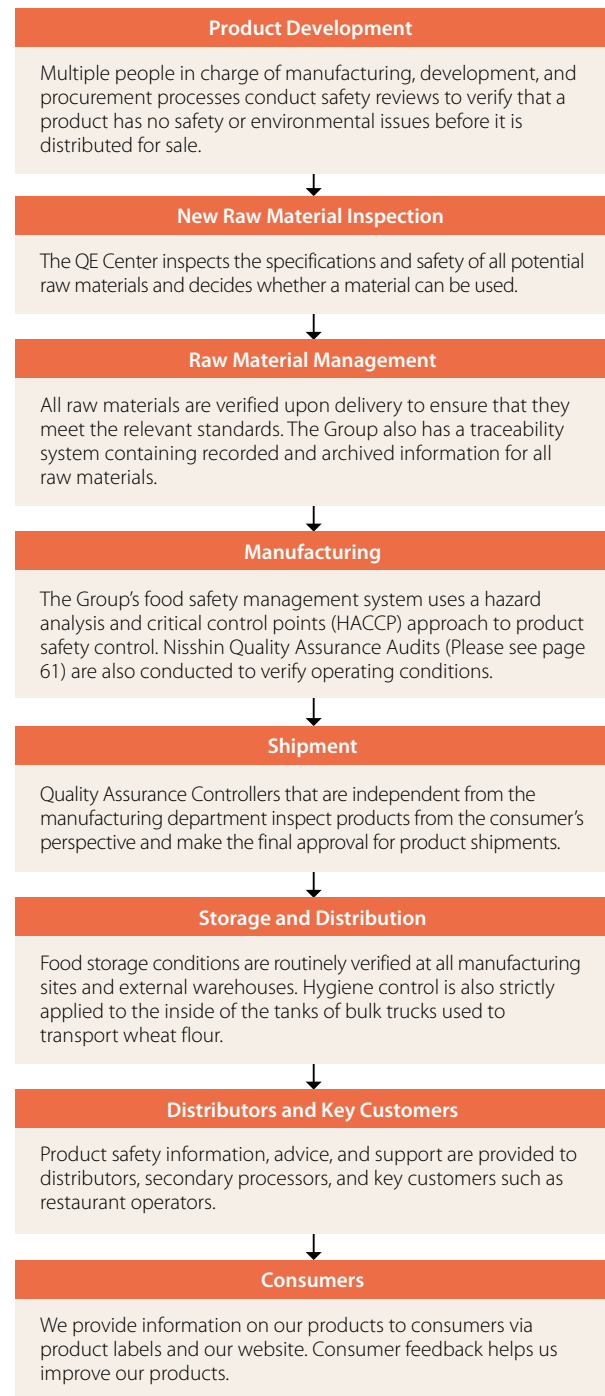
Product Development

Multiple people in charge of manufacturing, development, and procurement processes conduct safety reviews to verify that a product has no safety or environmental issues before it is distributed for sale.

New Raw Material Inspection

The QE Center inspects the specifications and safety of all potential raw materials and decides whether a material can be used.

Raw Material Management

All raw materials are verified upon delivery to ensure that they meet the relevant standards. The Group also has a traceability system containing recorded and archived information for all raw materials.

Manufacturing

The Group's food safety management system uses a hazard analysis and critical control points (HACCP) approach to product safety control. Nisshin Quality Assurance Audits (Please see page 61) are also conducted to verify operating conditions.

Shipment

Quality Assurance Controllers that are independent from the manufacturing department inspect products from the consumer's perspective and make the final approval for product shipments.

Storage and Distribution

Food storage conditions are routinely verified at all manufacturing sites and external warehouses. Hygiene control is also strictly applied to the inside of the tanks of bulk trucks used to transport wheat flour.

Distributors and Key Customers

Product safety information, advice, and support are provided to distributors, secondary processors, and key customers such as restaurant operators.

Consumers

We provide information on our products to consumers via product labels and our website. Consumer feedback helps us improve our products.